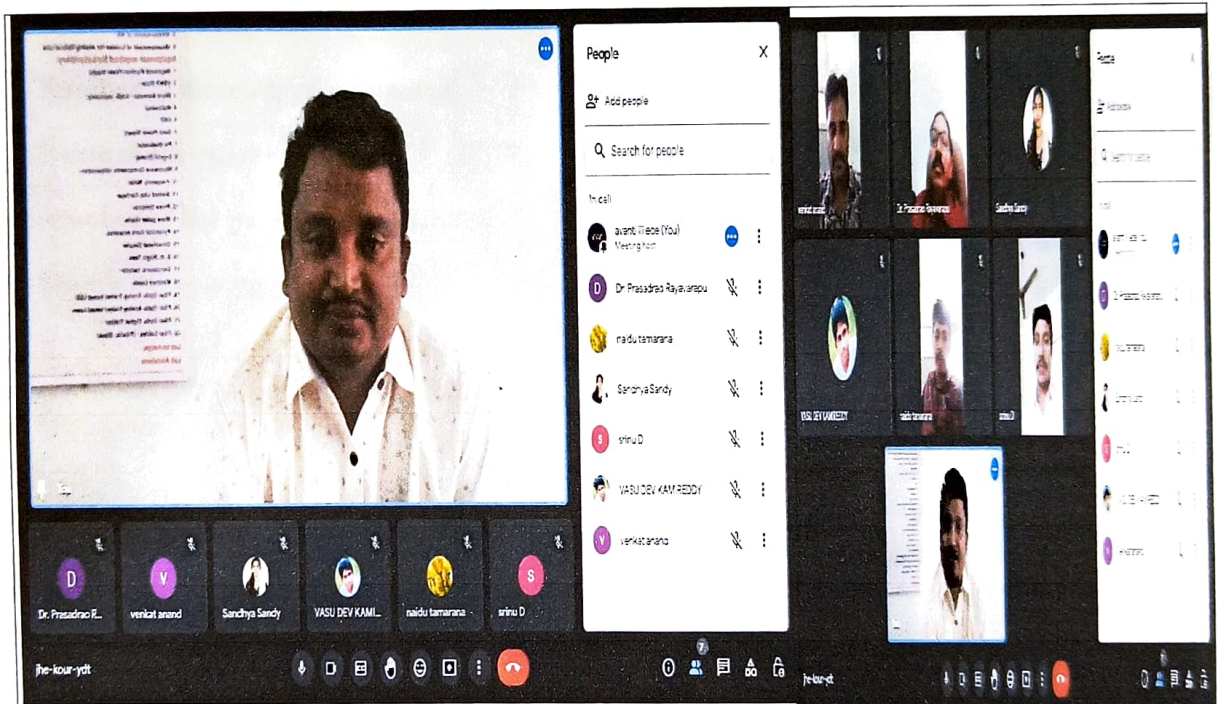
People

Add people

Search for people

In call

avanti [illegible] (You)
Meeting host

Dr Prasadrao Rayavarapu

naidu tamarana

Sandhya Sandy

srinu D

VASU DEV KAM REDDY

venkat anand

Dr. Prasadrao R...

venkat anand

Sandhya Sandy

VASU DEV KAMI...

naidu tamarana

srinu D

jhe-kour-ydt

7

venkat anand

Dr. Prasadrao Rayavarapu

Sandhya Sandy

VASU DEV KAMIREDDY

naidu tamarana

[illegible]

People

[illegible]

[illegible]

jhe-kour-ydt